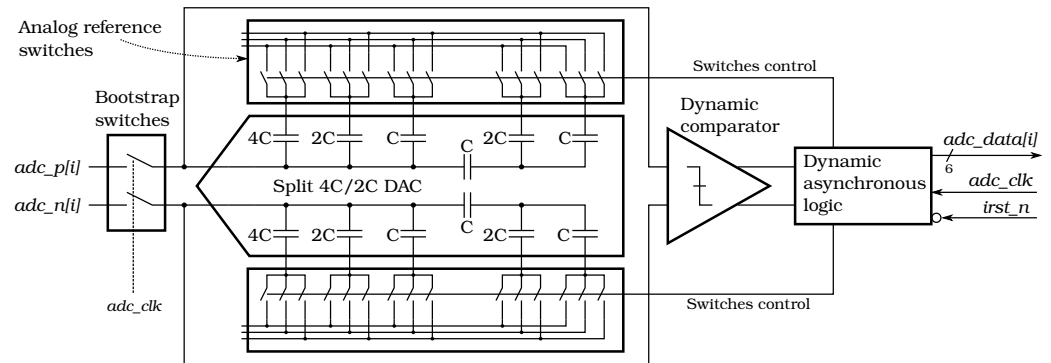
Analog reference switches

Switches control

Bootstrap switches

Dynamic comparator

4C 2C C C 2C C

adc_data[i]

6

adc_p[i]

Split 4C/2C DAC

Dynamic asynchronous logic

adc_clk

adc_n[i]

irst_n

4C 2C C C 2C C

adc_clk

Switches control